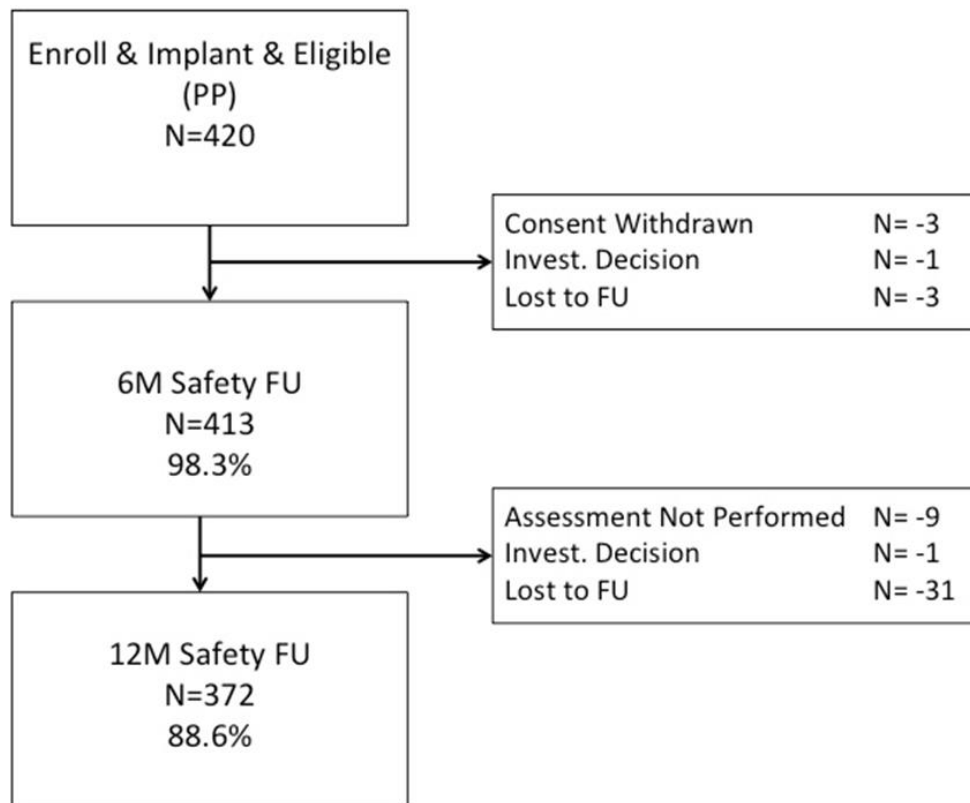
Enroll & Implant & Eligible
(PP)
N=420

Consent Withdrawn N= -3
Invest. Decision N= -1
Lost to FU N= -3

6M Safety FU
N=413
98.3%

Assessment Not Performed N= -9
Invest. Decision N= -1
Lost to FU N= -31

12M Safety FU
N=372
88.6%